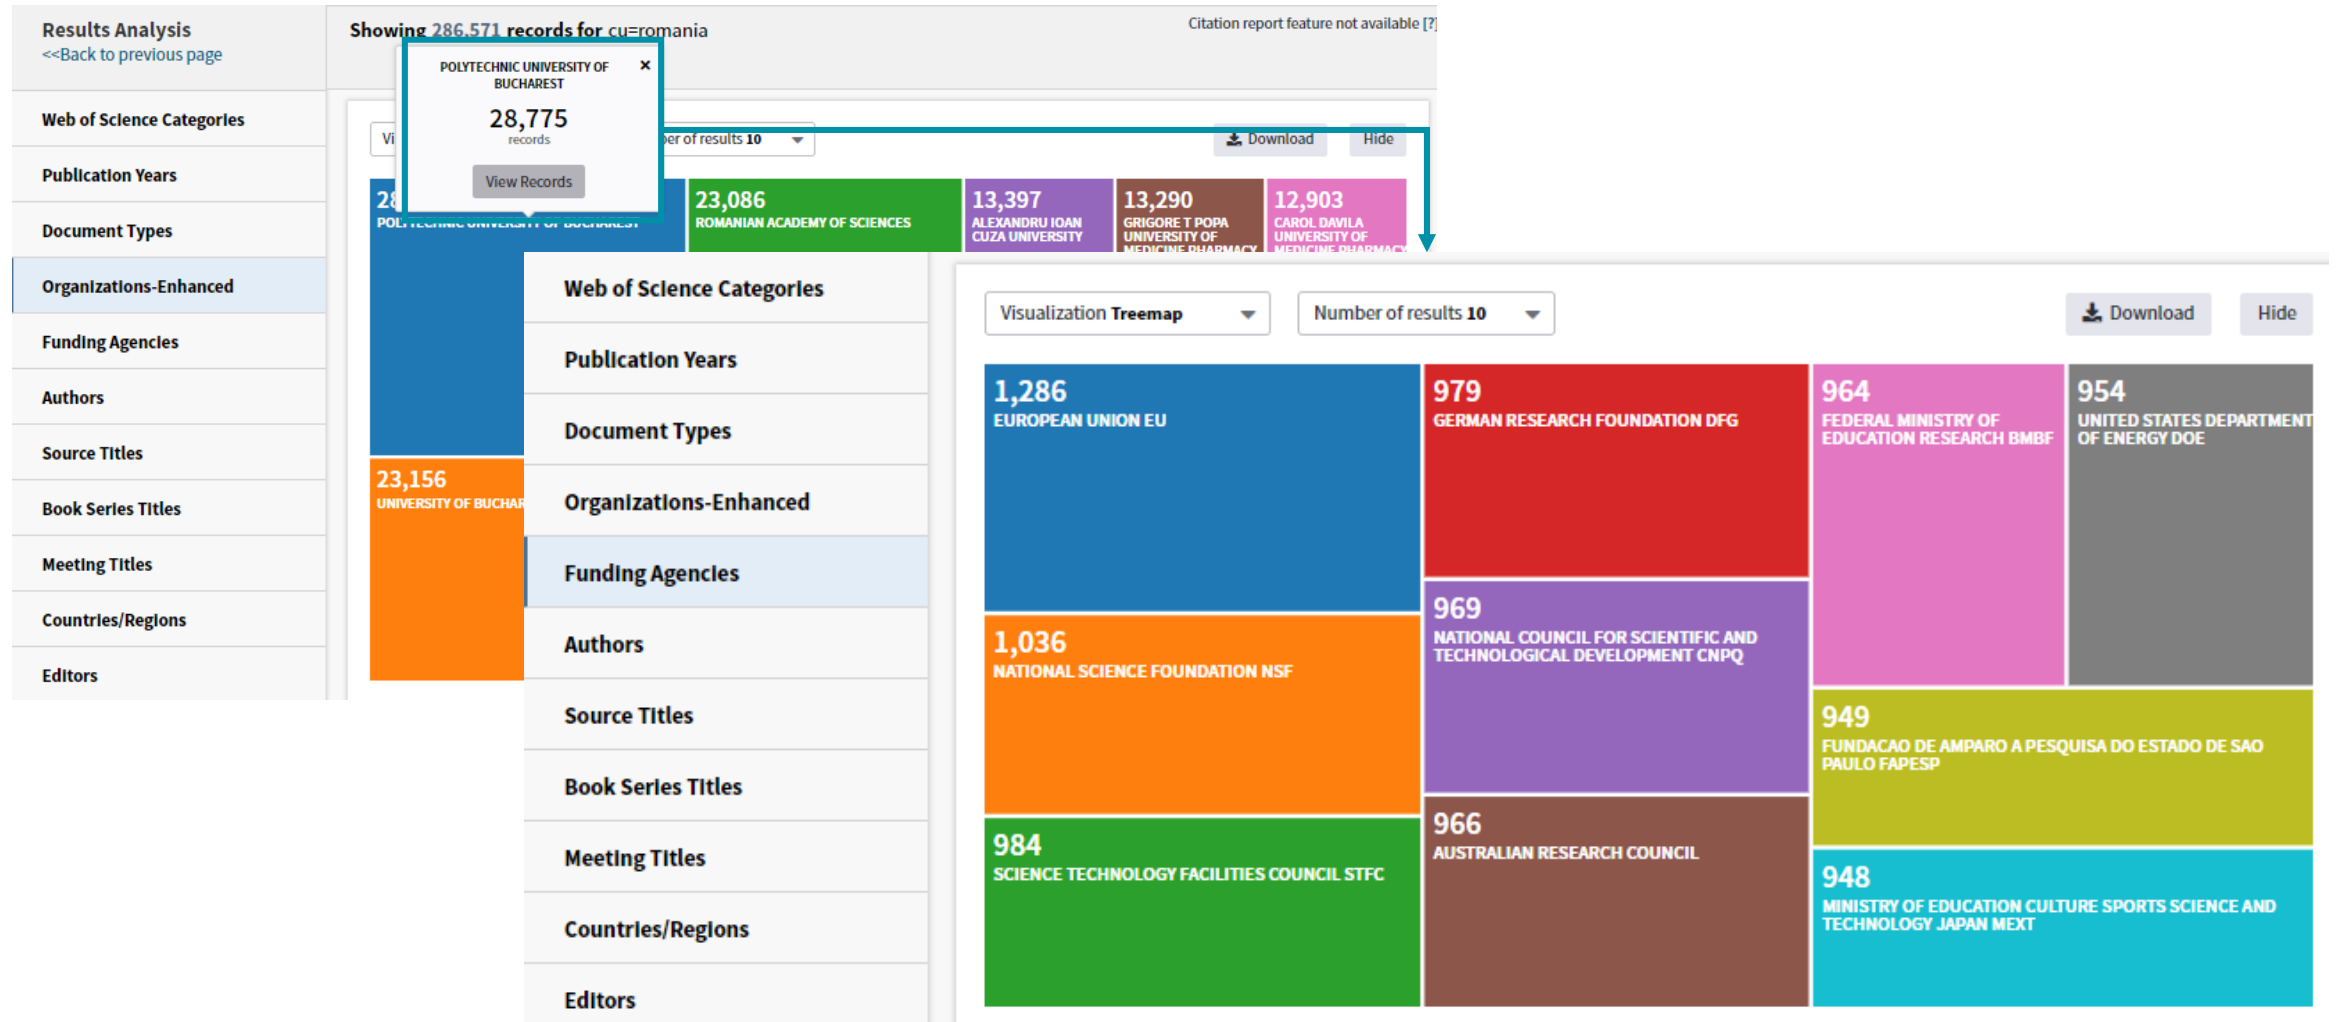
Results Analysis
<<Back to previous page

Showing 286,571 records for cu=romania

Citation report feature not available [?]

Web of Science Categories
Publication Years
Document Types
Organizations-Enhanced
Funding Agencies
Authors
Source Titles
Book Series Titles
Meeting Titles
Countries/Regions
Editors

POLYTECHNIC UNIVERSITY OF BUCHAREST ×
28,775
records
View Records

Vi
ber of results 10
Download
Hide

28
POLYTECHNIC UNIVERSITY OF BUCHAREST
23,086
ROMANIAN ACADEMY OF SCIENCES
13,397
ALEXANDRU IOAN CUZA UNIVERSITY
13,290
GRIGORE T POPA UNIVERSITY OF MEDICINE PHARMACY
12,903
CAROL DAVILA UNIVERSITY OF MEDICINE PHARMACY
23,156
UNIVERSITY OF BUCHAR

Web of Science Categories
Publication Years
Document Types
Organizations-Enhanced
Funding Agencies
Authors
Source Titles
Book Series Titles
Meeting Titles
Countries/Regions
Editors

Visualization Treemap
Number of results 10
Download
Hide

1,286
EUROPEAN UNION EU
979
GERMAN RESEARCH FOUNDATION DFG
964
FEDERAL MINISTRY OF EDUCATION RESEARCH BMBF
954
UNITED STATES DEPARTMENT OF ENERGY DOE
969
NATIONAL COUNCIL FOR SCIENTIFIC AND TECHNOLOGICAL DEVELOPMENT CNPQ
1,036
NATIONAL SCIENCE FOUNDATION NSF
949
FUNDACAO DE AMPARO A PESQUISA DO ESTADO DE SAO PAULO FAPESP
966
AUSTRALIAN RESEARCH COUNCIL
984
SCIENCE TECHNOLOGY FACILITIES COUNCIL STFC
948
MINISTRY OF EDUCATION CULTURE SPORTS SCIENCE AND TECHNOLOGY JAPAN MEXT